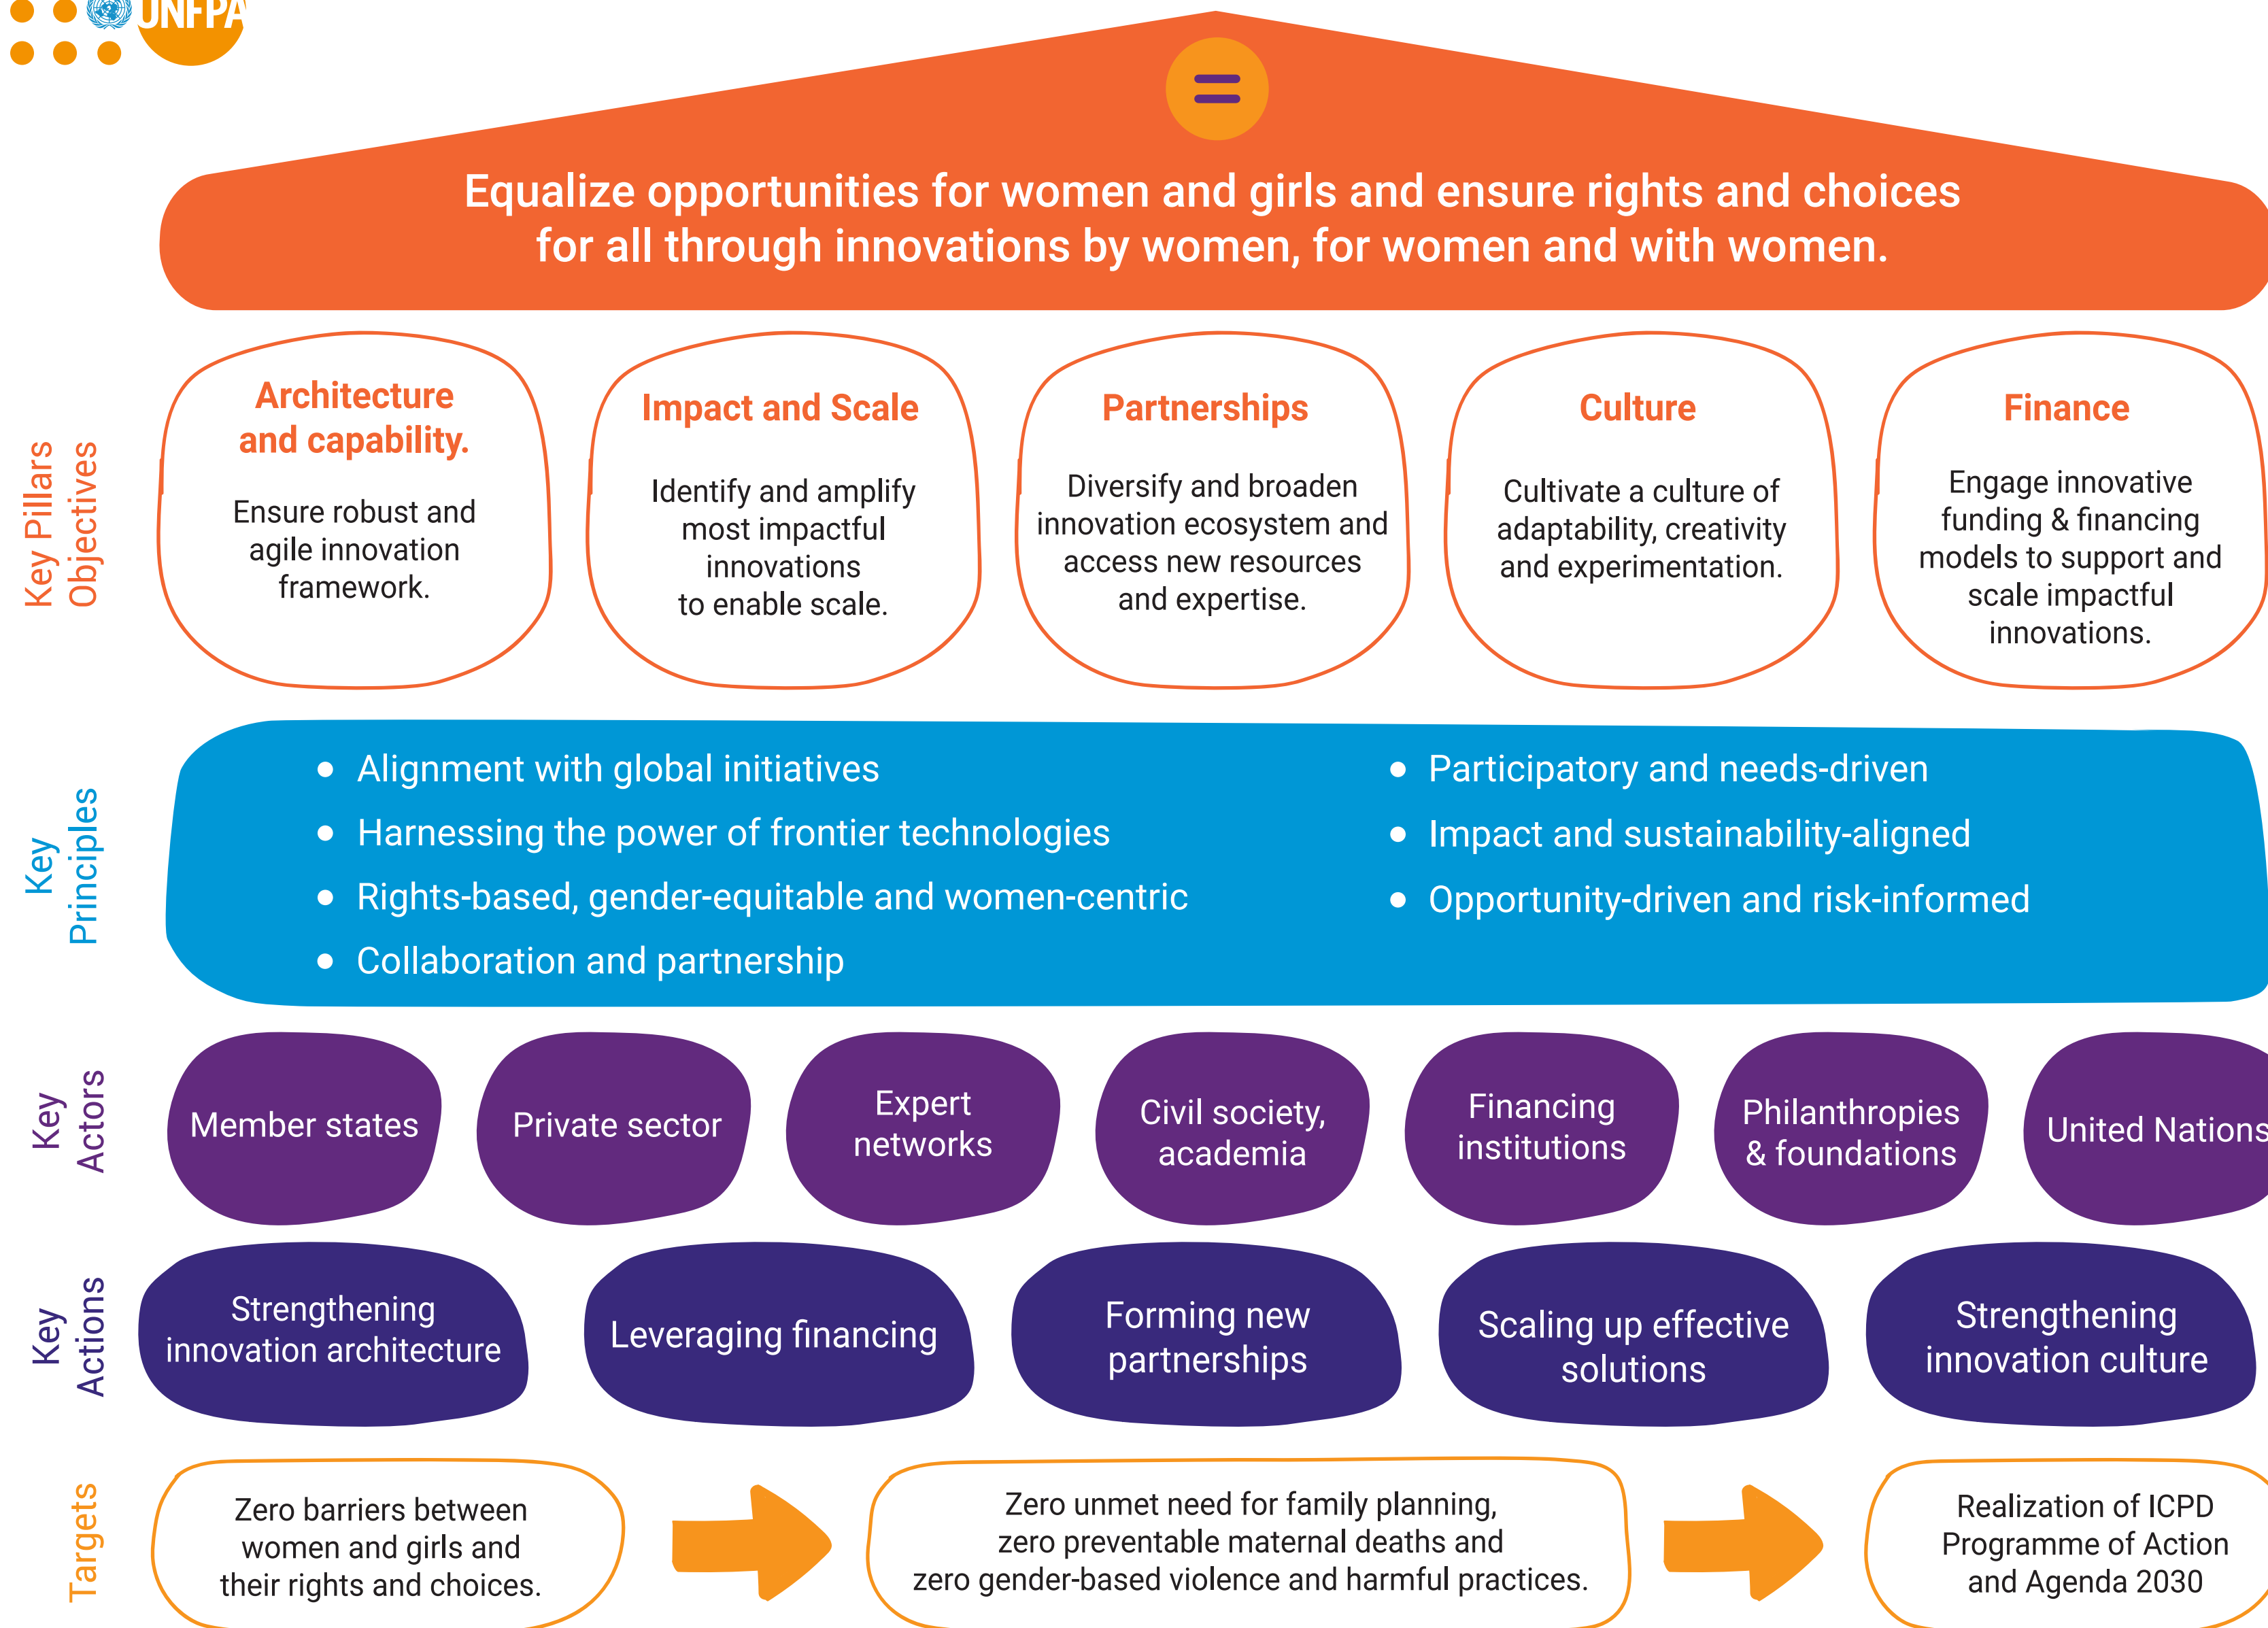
UNFPA

Equalize opportunities for women and girls and ensure rights and choices for all through innovations by women, for women and with women.

Key Pillars Objectives

Architecture and capability.
Ensure robust and agile innovation framework.

Impact and Scale
Identify and amplify most impactful innovations to enable scale.

Partnerships
Diversify and broaden innovation ecosystem and access new resources and expertise.

Culture
Cultivate a culture of adaptability, creativity and experimentation.

Finance
Engage innovative funding & financing models to support and scale impactful innovations.

Key Principles

- Alignment with global initiatives
- Harnessing the power of frontier technologies
- Rights-based, gender-equitable and women-centric
- Collaboration and partnership
- Participatory and needs-driven
- Impact and sustainability-aligned
- Opportunity-driven and risk-informed

Key Actors

Member states
Private sector
Expert networks
Civil society, academia
Financing institutions
Philanthropies & foundations
United Nations

Key Actions

Strengthening innovation architecture
Leveraging financing
Forming new partnerships
Scaling up effective solutions
Strengthening innovation culture

Targets

Zero barriers between women and girls and their rights and choices.

Zero unmet need for family planning, zero preventable maternal deaths and zero gender-based violence and harmful practices.

Realization of ICPD Programme of Action and Agenda 2030